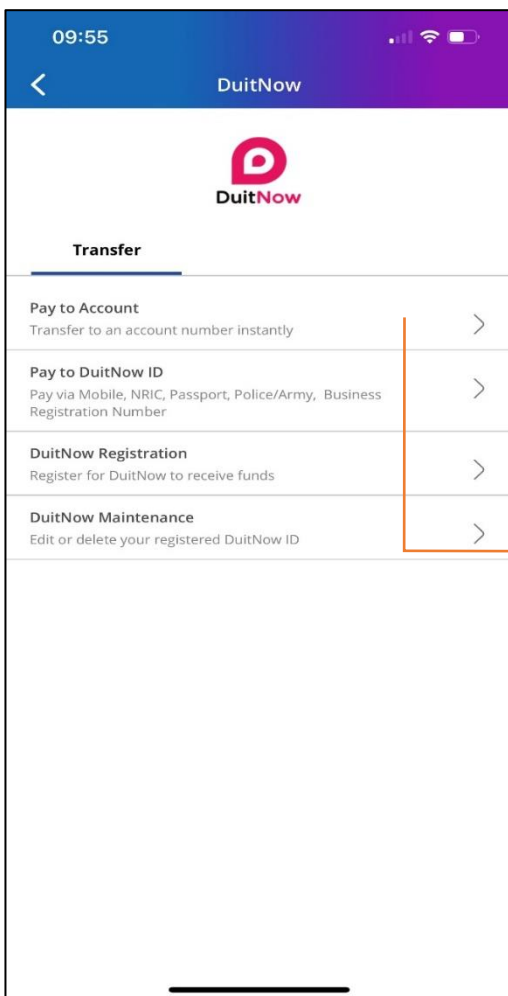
09:55

DuitNow

DuitNow

Transfer

Pay to Account
Transfer to an account number instantly

Pay to DuitNow ID
Pay via Mobile, NRIC, Passport, Police/Army, Business Registration Number

DuitNow Registration
Register for DuitNow to receive funds

DuitNow Maintenance
Edit or delete your registered DuitNow ID